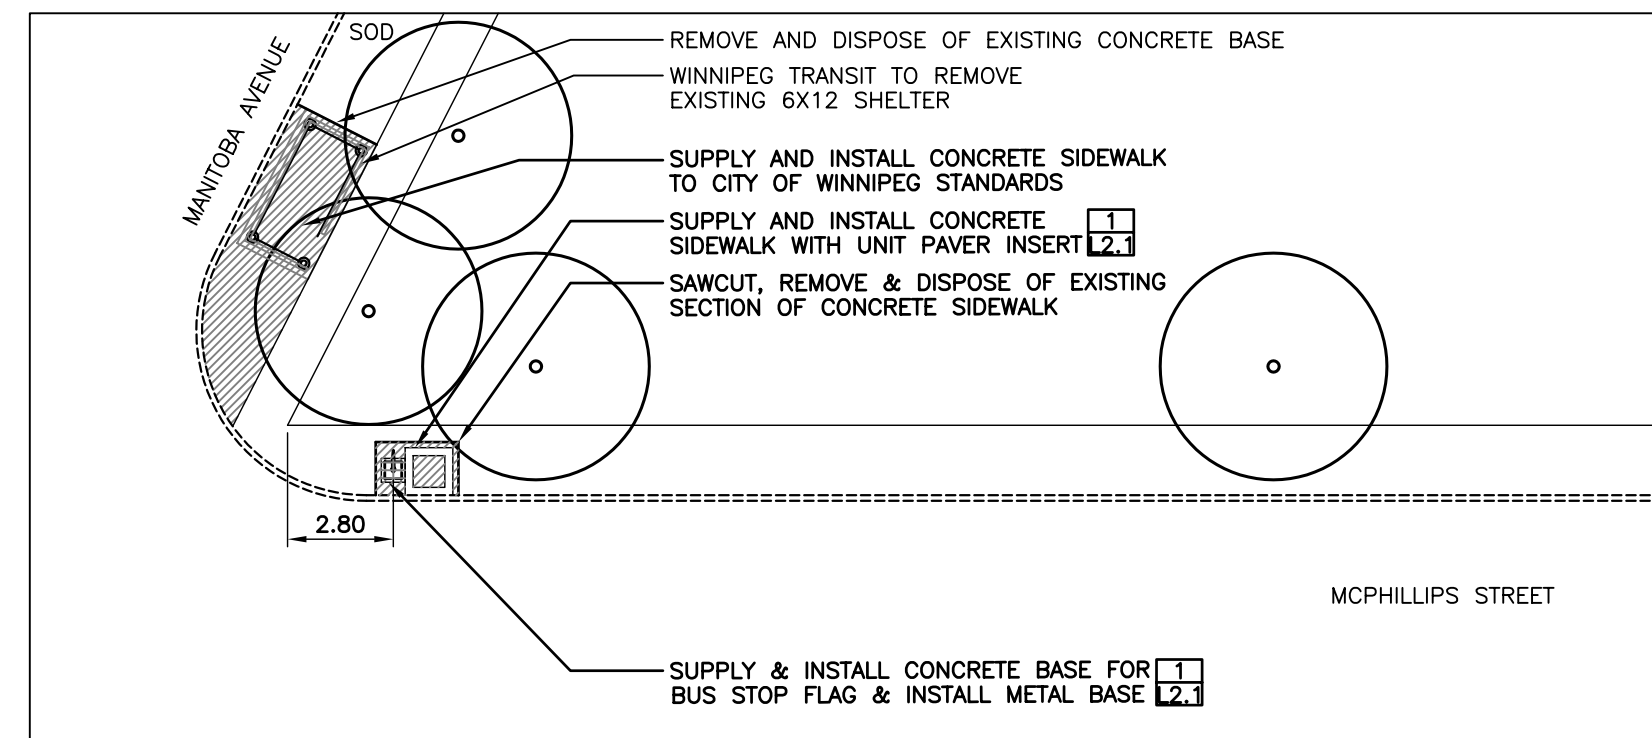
SOD

MANITOBA AVENUE

REMOVE AND DISPOSE OF EXISTING CONCRETE BASE

WINNIPEG TRANSIT TO REMOVE EXISTING 6X12 SHELTER

SUPPLY AND INSTALL CONCRETE SIDEWALK TO CITY OF WINNIPEG STANDARDS

SUPPLY AND INSTALL CONCRETE SIDEWALK WITH UNIT PAVER INSERT 1 L2.1

SAWCUT, REMOVE & DISPOSE OF EXISTING SECTION OF CONCRETE SIDEWALK

2.80

MCPHILLIPS STREET

SUPPLY & INSTALL CONCRETE BASE FOR BUS STOP FLAG & INSTALL METAL BASE 1 L2.1